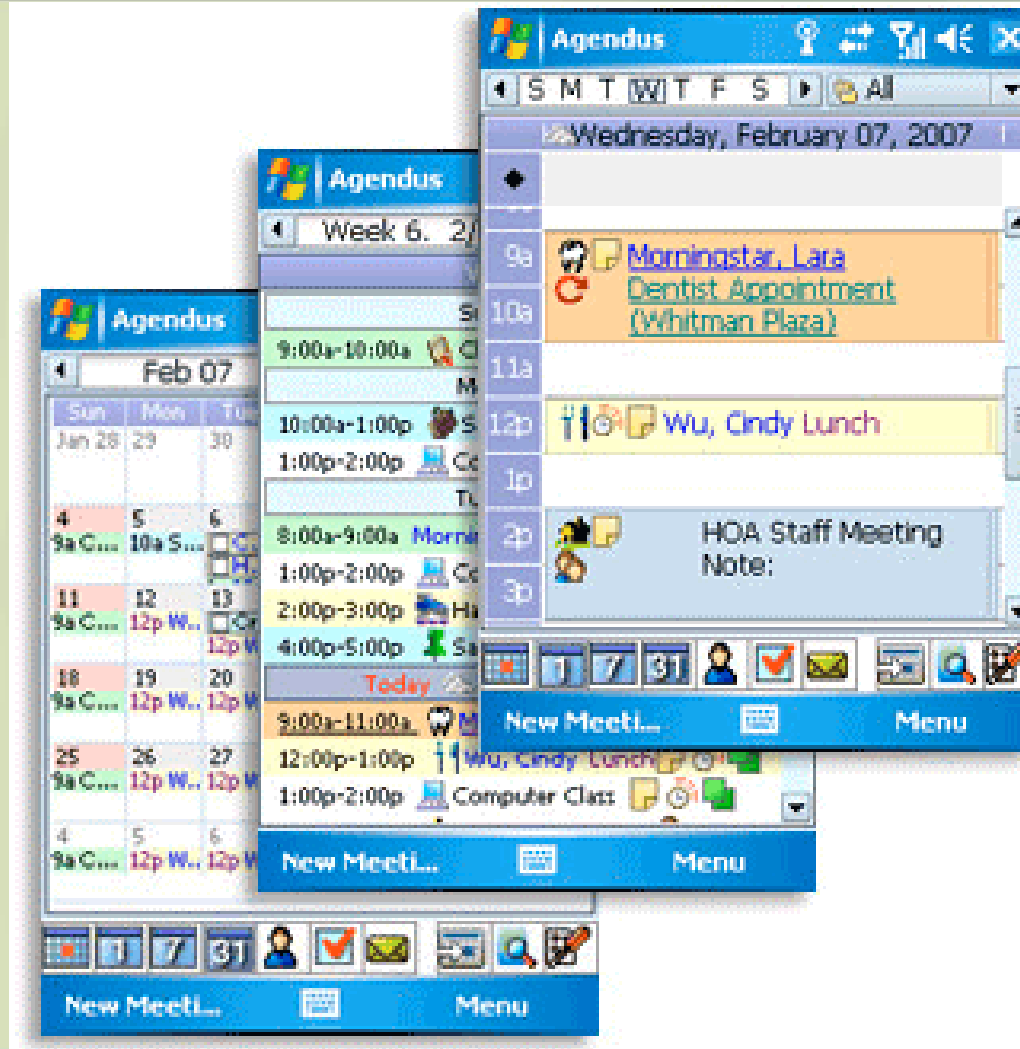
Agendus

S M T W T F S All

Wednesday, February 07, 2007

9a
10a
11a
12p
1p
2p
3p

Morningstar, Lara
Dentist Appointment
(Whitman Plaza)

Wu, Cindy Lunch

HOA Staff Meeting
Note:

1 7 31

New Meeti... Menu

Agendus

Week 6. 2/

9:00a-10:00a
10:00a-1:00p
1:00p-2:00p
8:00a-9:00a Morni
1:00p-2:00p
2:00p-3:00p
4:00p-5:00p
Today
9:00a-11:00a
12:00p-1:00p Wu, Cindy Lunch
1:00p-2:00p Computer Class

New Meeti... Menu

Agendus

Feb 07

| Sun | Mon | Tu |
|---|---|---|
| Jan 28 | 29 | 30 |
| 4 9a C... | 5 10a S... | 6 |
| 11 9a C... | 12 12p W... | 13 12p W |
| 18 9a C... | 19 12p W... | 20 12p W |
| 25 9a C... | 26 12p W... | 27 12p W |
| 4 9a C... | 5 12p W... | 6 12p W |

1 7 31

New Meeti... Menu